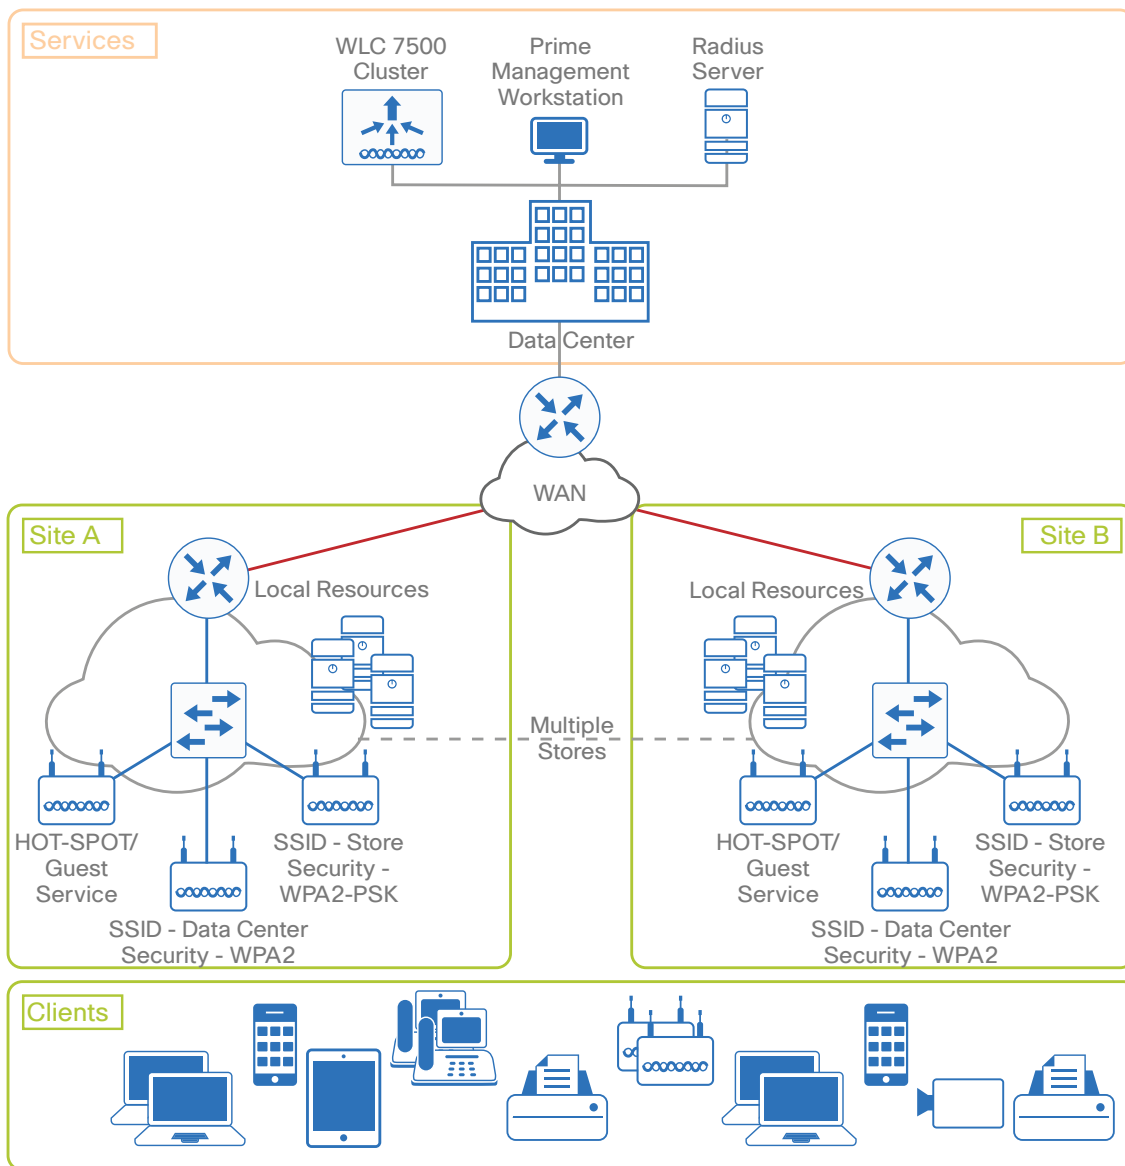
Services

WLC 7500 Cluster

Prime Management Workstation

Radius Server

Data Center

WAN

Site A

Local Resources

HOT-SPOT/ Guest Service

SSID - Store Security - WPA2-PSK

SSID - Data Center Security - WPA2

Multiple Stores

Site B

Local Resources

HOT-SPOT/ Guest Service

SSID - Store Security - WPA2-PSK

SSID - Data Center Security - WPA2

Clients